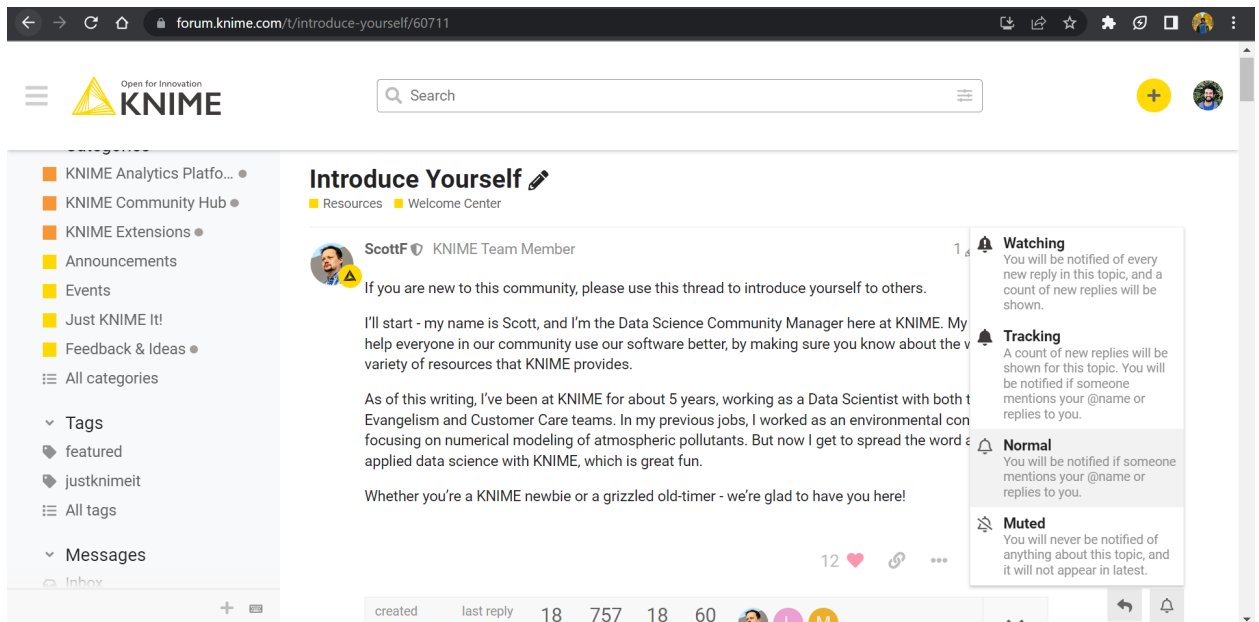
forum.knime.com/t/introduce-yourself/60711

Open for Innovation
KNIME

Search

KNIME Analytics Platfo...
KNIME Community Hub
KNIME Extensions
Announcements
Events
Just KNIME It!
Feedback & Ideas
All categories

Tags
featured
justknimeit
All tags

Messages
Inbox

Introduce Yourself
Resources Welcome Center

ScottF KNIME Team Member 1

If you are new to this community, please use this thread to introduce yourself to others.

I'll start - my name is Scott, and I'm the Data Science Community Manager here at KNIME. My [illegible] help everyone in our community use our software better, by making sure you know about the v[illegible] variety of resources that KNIME provides.

As of this writing, I've been at KNIME for about 5 years, working as a Data Scientist with both t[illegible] Evangelism and Customer Care teams. In my previous jobs, I worked as an environmental con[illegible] focusing on numerical modeling of atmospheric pollutants. But now I get to spread the word a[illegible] applied data science with KNIME, which is great fun.

Whether you're a KNIME newbie or a grizzled old-timer - we're glad to have you here!

12

created last reply 18 757 18 60

Watching
You will be notified of every new reply in this topic, and a count of new replies will be shown.

Tracking
A count of new replies will be shown for this topic. You will be notified if someone mentions your @name or replies to you.

Normal
You will be notified if someone mentions your @name or replies to you.

Muted
You will never be notified of anything about this topic, and it will not appear in latest.